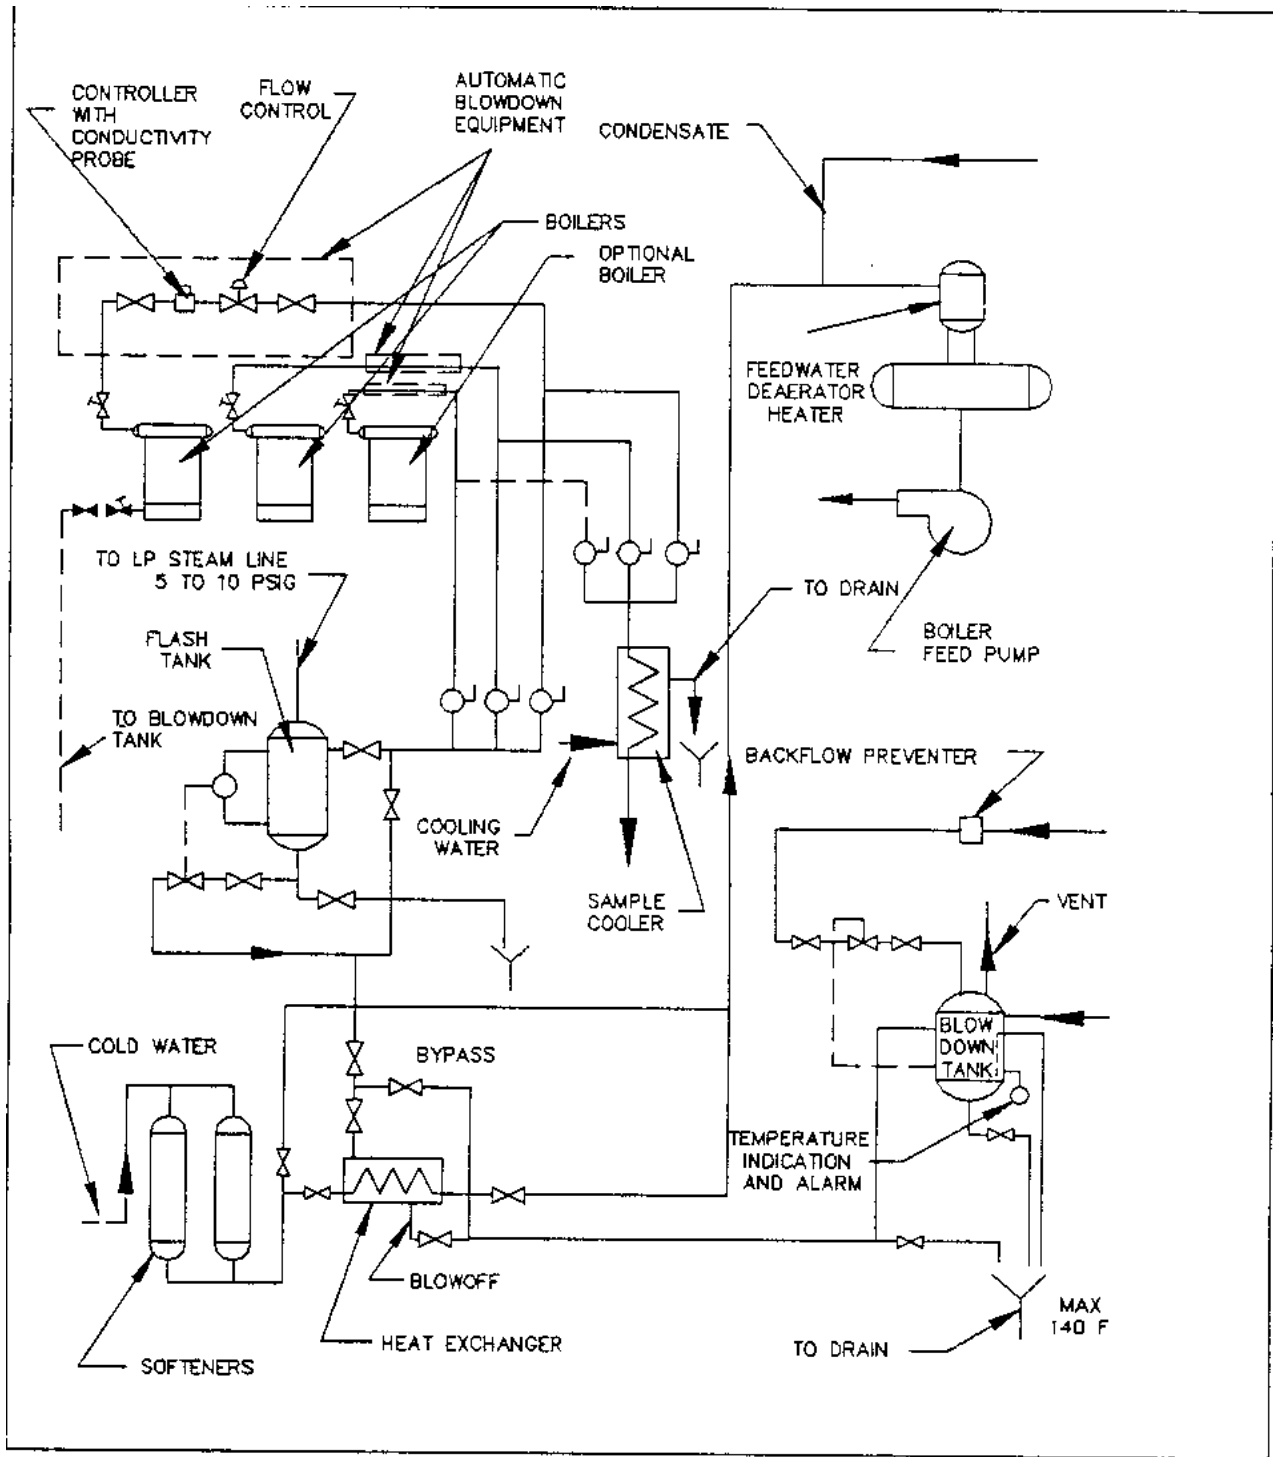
CONTROLLER WITH CONDUCTIVITY PROBE

FLOW CONTROL

AUTOMATIC BLOWDOWN EQUIPMENT

CONDENSATE

BOILERS

OPTIONAL BOILER

FEEDWATER DEAERATOR HEATER

TO LP STEAM LINE 5 TO 10 PSIG

TO DRAIN

BOILER FEED PUMP

FLASH TANK

TO BLOWDOWN TANK

BACKFLOW PREVENTER

COOLING WATER

SAMPLE COOLER

VENT

BLOW DOWN TANK

COLD WATER

BYPASS

TEMPERATURE INDICATION AND ALARM

BLOWOFF

HEAT EXCHANGER

SOFTENERS

TO DRAIN

MAX 140 F